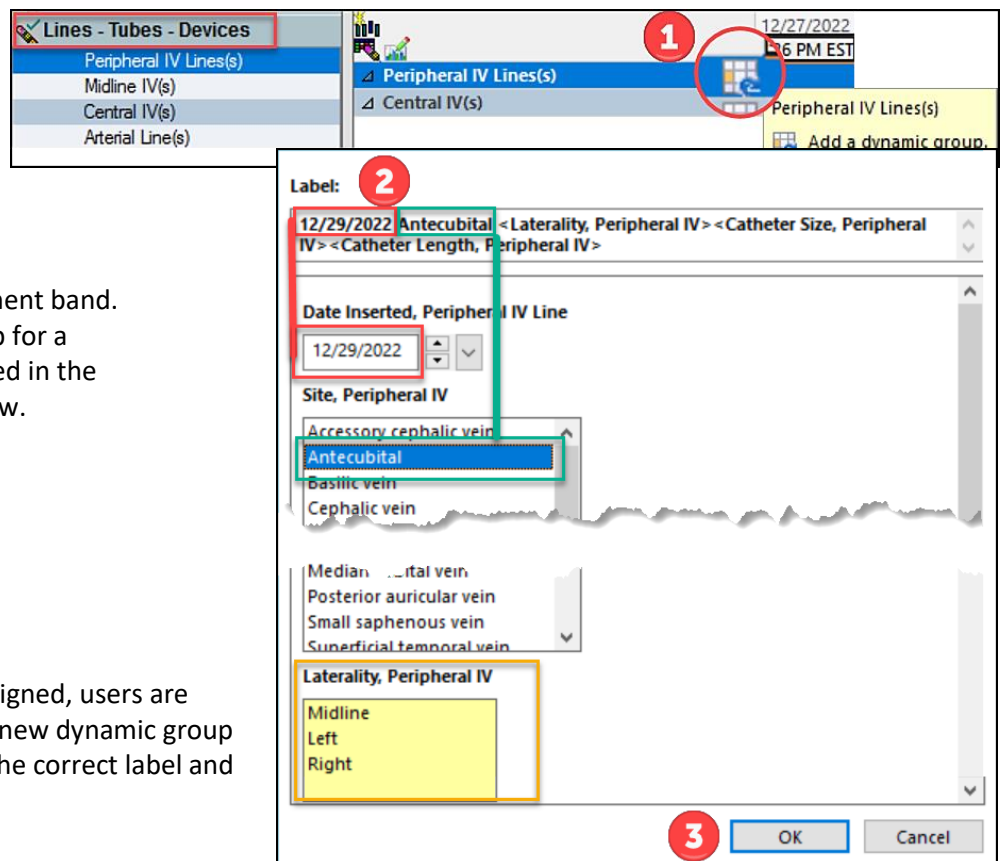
Lines - Tubes - Devices
Peripheral IV Lines(s)
Midline IV(s)
Central IV(s)
Arterial Line(s)

1
12/27/2022
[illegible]6 PM EST
Peripheral IV Lines(s)
Central IV(s)
Peripheral IV Lines(s)
Add a dynamic group.

ment band.
o for a
ed in the
w.

igned, users are
new dynamic group
he correct label and

Label:
2
12/29/2022 Antecubital <Laterality, Peripheral IV><Catheter Size, Peripheral IV><Catheter Length, Peripheral IV>

Date Inserted, Peripheral IV Line
12/29/2022

Site, Peripheral IV
Accessory cephalic vein
Antecubital
Basilic vein
Cephalic vein
Median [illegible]ital vein
Posterior auricular vein
Small saphenous vein
Superficial temporal vein

Laterality, Peripheral IV
Midline
Left
Right

3
OK
Cancel